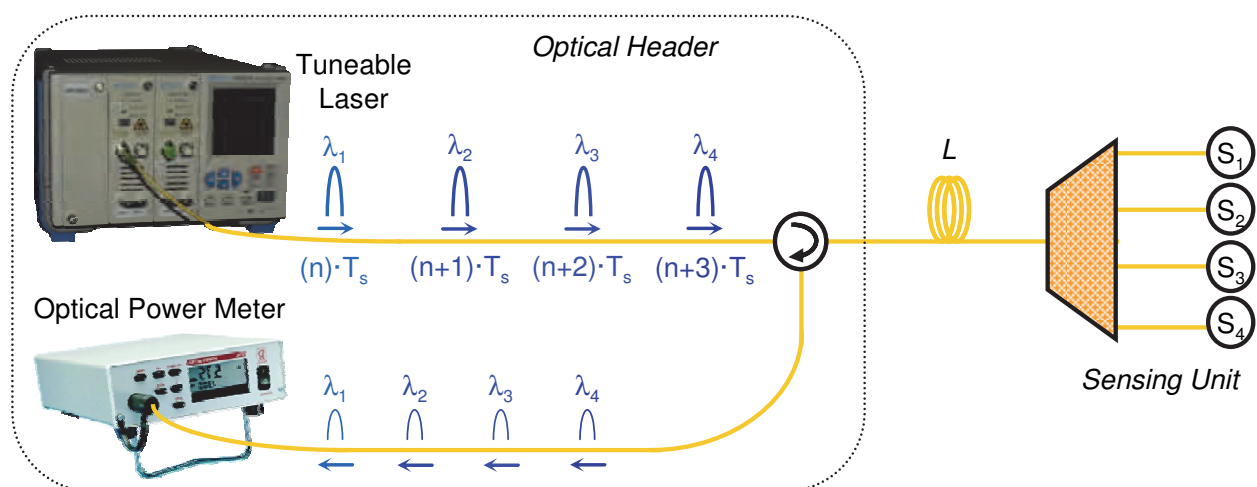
Optical Header

Tuneable Laser

$\lambda_1$ $\lambda_2$ $\lambda_3$ $\lambda_4$

$(n)\cdot T_s$ $(n+1)\cdot T_s$ $(n+2)\cdot T_s$ $(n+3)\cdot T_s$

L

$S_1$ $S_2$ $S_3$ $S_4$

Optical Power Meter

21.2

$\lambda_1$ $\lambda_2$ $\lambda_3$ $\lambda_4$

Sensing Unit